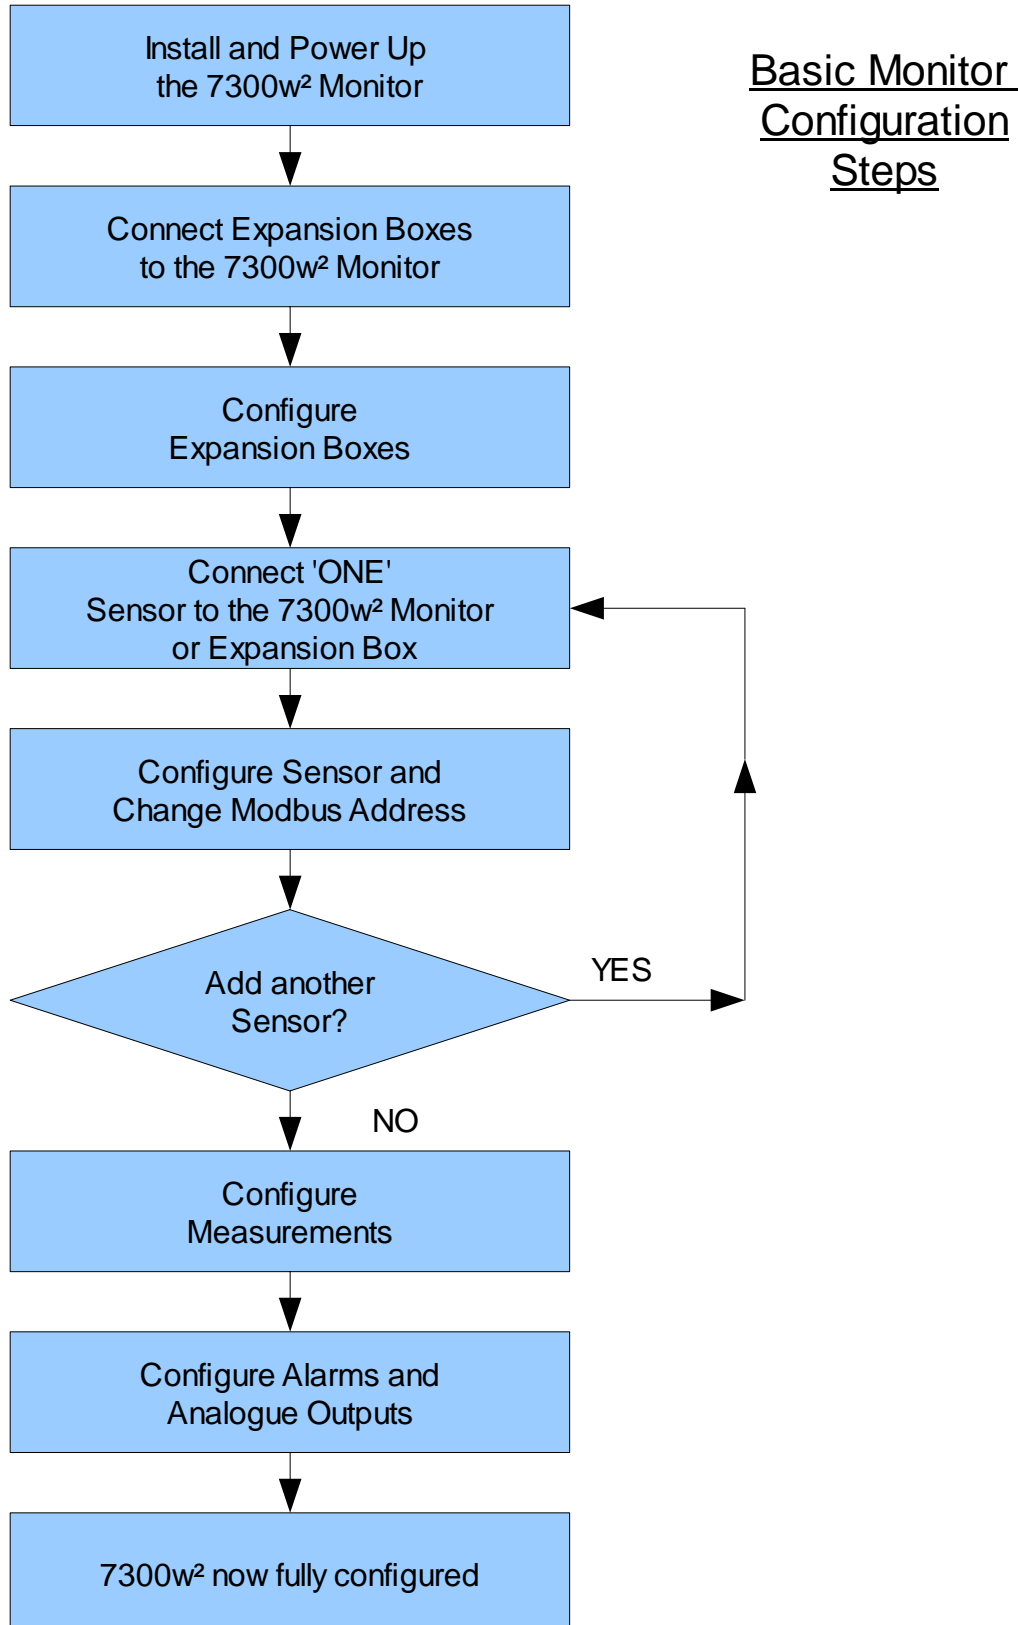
Basic Monitor Configuration Steps

Install and Power Up the 7300w² Monitor

Connect Expansion Boxes to the 7300w² Monitor

Configure Expansion Boxes

Connect 'ONE' Sensor to the 7300w² Monitor or Expansion Box

Configure Sensor and Change Modbus Address

Add another Sensor?

YES

NO

Configure Measurements

Configure Alarms and Analogue Outputs

7300w² now fully configured